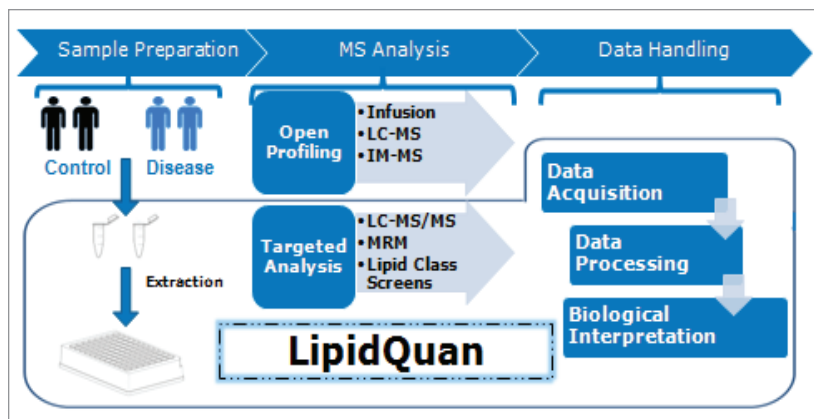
Sample Preparation
MS Analysis
Data Handling

Control
Disease

Open Profiling
•Infusion
•LC-MS
•IM-MS

Extraction

Targeted Analysis
•LC-MS/MS
•MRM
•Lipid Class Screens

Data Acquisition
Data Processing
Biological Interpretation

LipidQuan